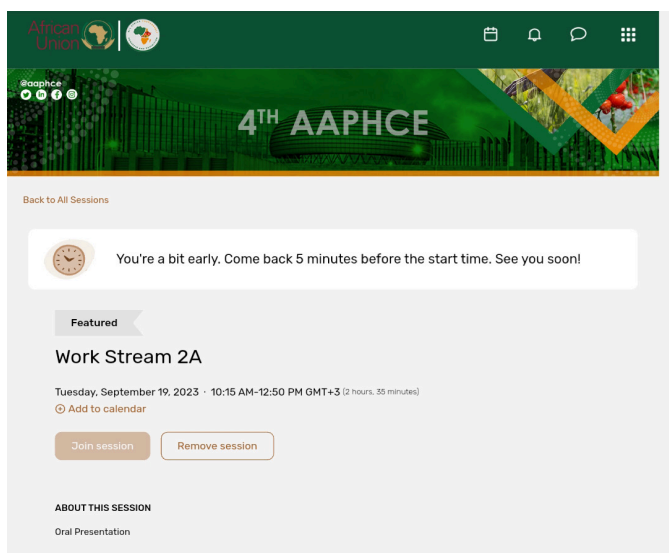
African Union

@aaphce

4TH AAPHCE

Back to All Sessions

You're a bit early. Come back 5 minutes before the start time. See you soon!

Featured

Work Stream 2A

Tuesday, September 19, 2023 · 10:15 AM-12:50 PM GMT+3 (2 hours, 35 minutes)

Add to calendar

Join session

Remove session

ABOUT THIS SESSION

Oral Presentation